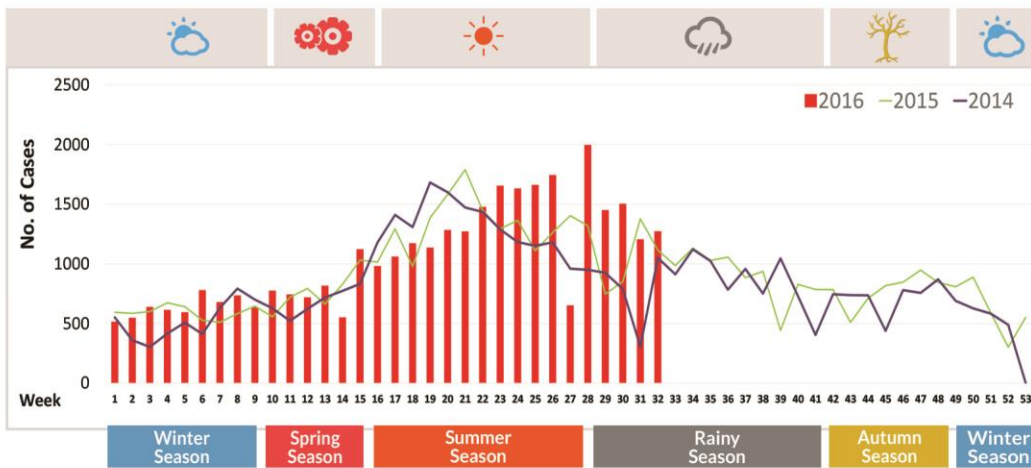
2016 2015 2014

No. of Cases

2500
2000
1500
1000
500
0

Week 1 2 3 4 5 6 7 8 9 10 11 12 13 14 15 16 17 18 19 20 21 22 23 24 25 26 27 28 29 30 31 32 33 34 35 36 37 38 39 40 41 42 43 44 45 46 47 48 49 50 51 52 53

Winter Season
Spring Season
Summer Season
Rainy Season
Autumn Season
Winter Season